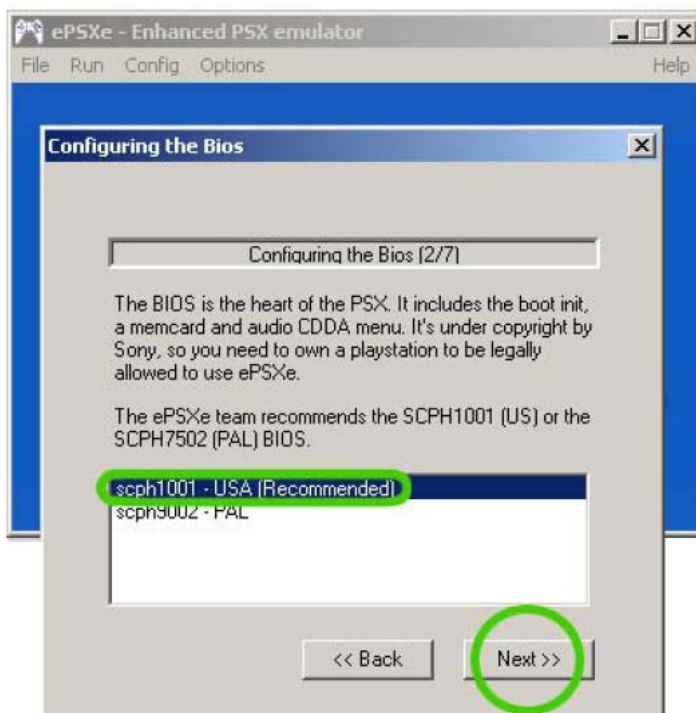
ePSXe - Enhanced PSX emulator

File Run Config Options Help

Configuring the Bios

Configuring the Bios (2/7)

The BIOS is the heart of the PSX. It includes the boot init, a memcard and audio CDDA menu. It's under copyright by Sony, so you need to own a playstation to be legally allowed to use ePSXe.

The ePSXe team recommends the SCPH1001 (US) or the SCPH7502 (PAL) BIOS.

scph1001 - USA (Recommended)
scph9002 - PAL

<< Back

Next >>